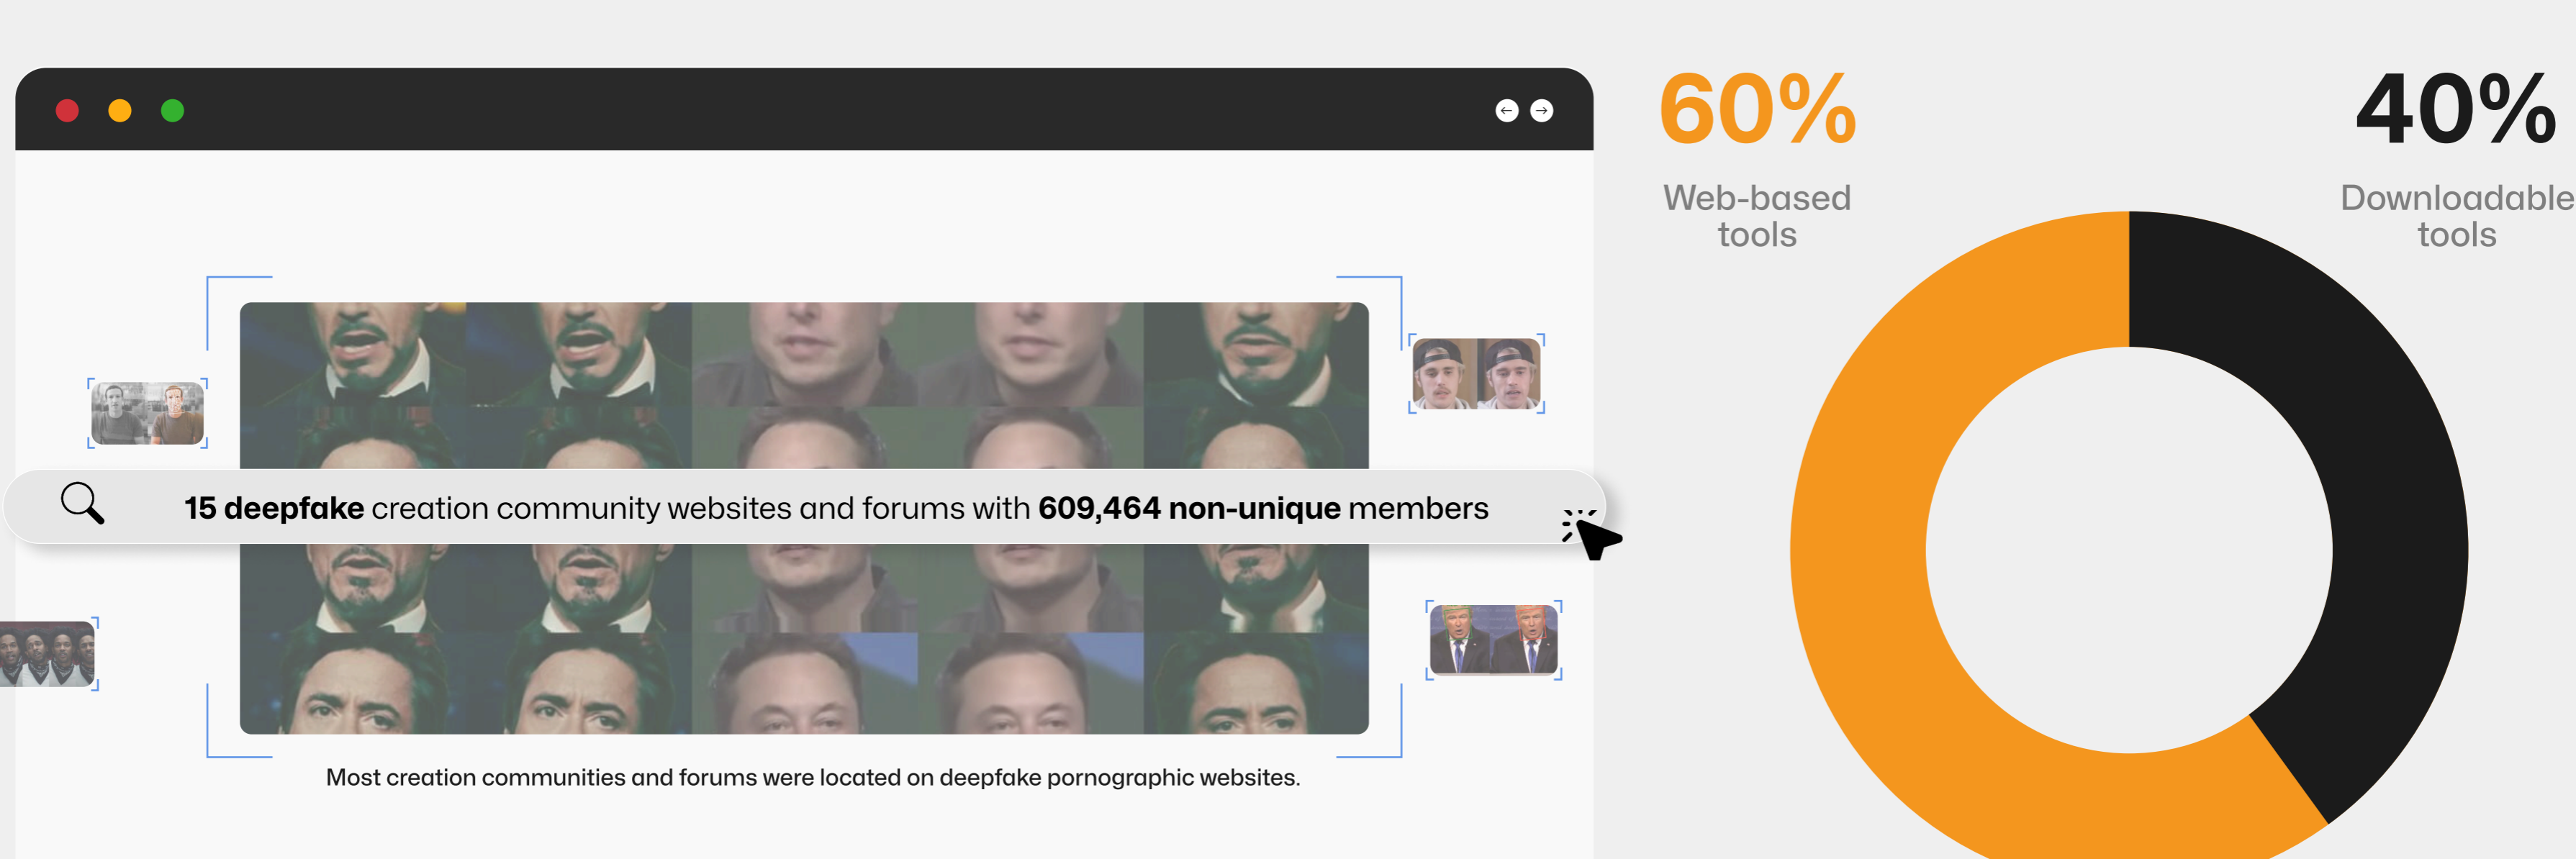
15 deepfake creation community websites and forums with 609,464 non-unique members

Most creation communities and forums were located on deepfake pornographic websites.

60%
Web-based tools

40%
Downloadable tools